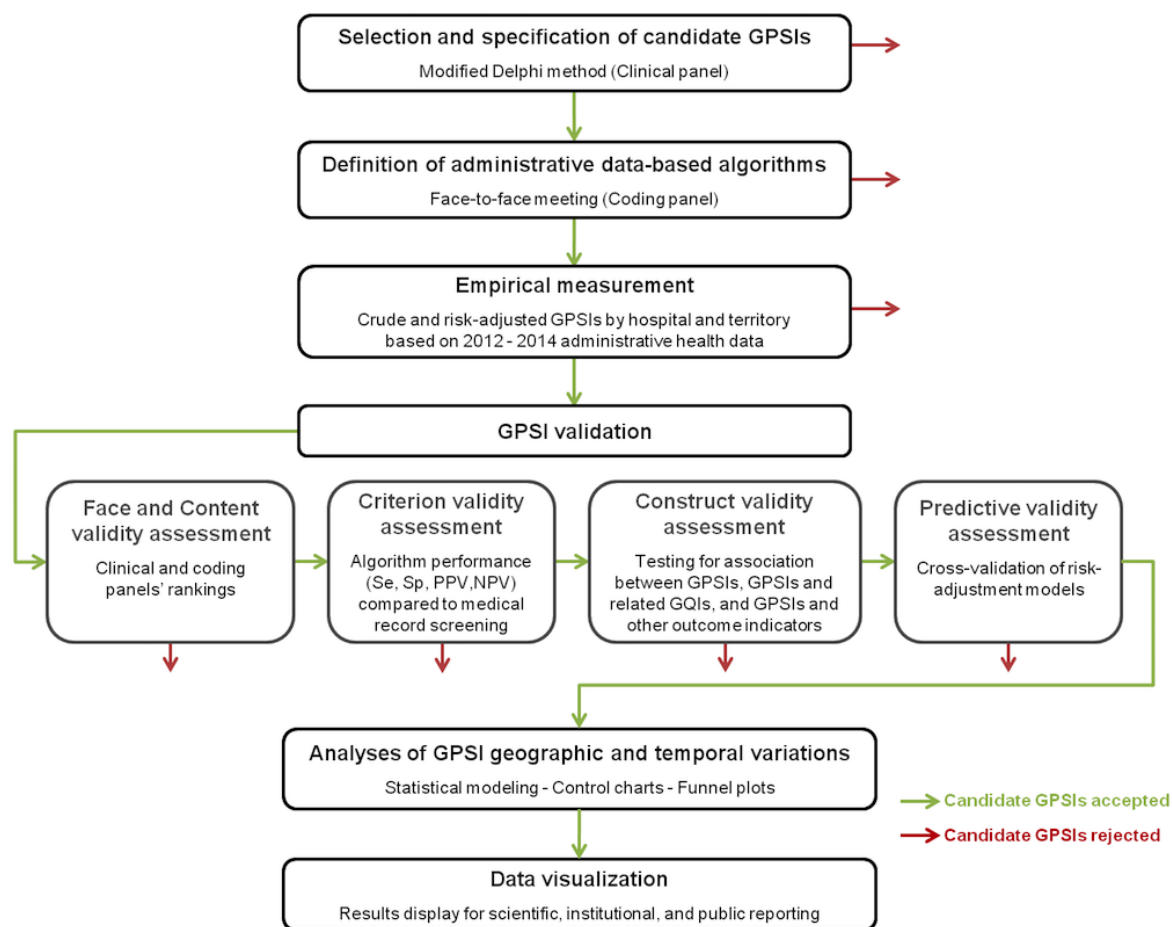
Selection and specification of candidate GPSIs
Modified Delphi method (Clinical panel)

Definition of administrative data-based algorithms
Face-to-face meeting (Coding panel)

Empirical measurement
Crude and risk-adjusted GPSIs by hospital and territory based on 2012 - 2014 administrative health data

GPSI validation

Face and Content validity assessment
Clinical and coding panels' rankings

Criterion validity assessment
Algorithm performance (Se, Sp, PPV,NPV) compared to medical record screening

Construct validity assessment
Testing for association between GPSIs, GPSIs and related GQIs, and GPSIs and other outcome indicators

Predictive validity assessment
Cross-validation of risk-adjustment models

Analyses of GPSI geographic and temporal variations
Statistical modeling - Control charts - Funnel plots

Candidate GPSIs accepted
Candidate GPSIs rejected

Data visualization
Results display for scientific, institutional, and public reporting